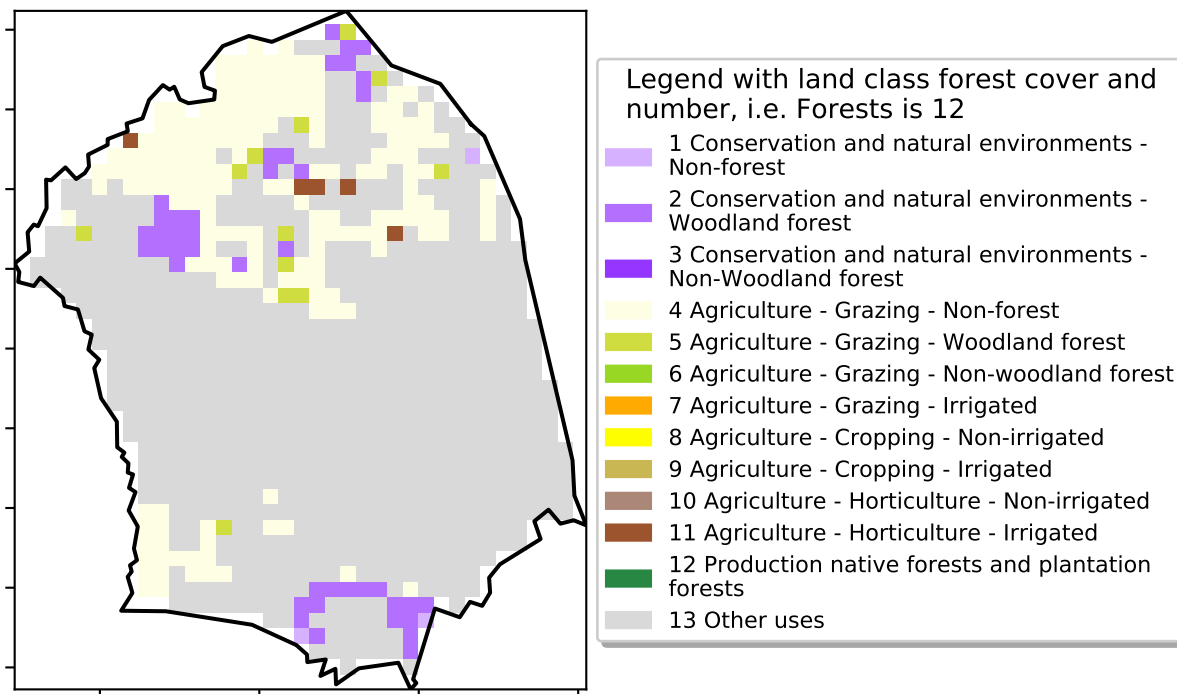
Legend with land class forest cover and number, i.e. Forests is 12

1 Conservation and natural environments - Non-forest
2 Conservation and natural environments - Woodland forest
3 Conservation and natural environments - Non-Woodland forest
4 Agriculture - Grazing - Non-forest
5 Agriculture - Grazing - Woodland forest
6 Agriculture - Grazing - Non-woodland forest
7 Agriculture - Grazing - Irrigated
8 Agriculture - Cropping - Non-irrigated
9 Agriculture - Cropping - Irrigated
10 Agriculture - Horticulture - Non-irrigated
11 Agriculture - Horticulture - Irrigated
12 Production native forests and plantation forests
13 Other uses